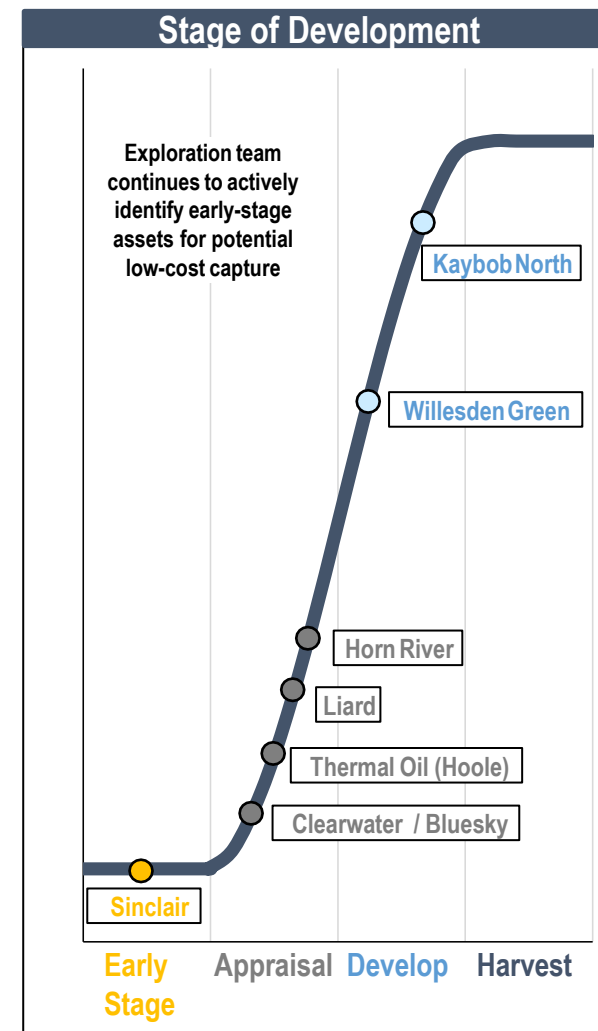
Stage of Development

Exploration team continues to actively identify early-stage assets for potential low-cost capture

Kaybob North

Willesden Green

Horn River

Liard

Thermal Oil (Hoole)

Clearwater / Bluesky

Sinclair

Early Stage

Appraisal

Develop

Harvest